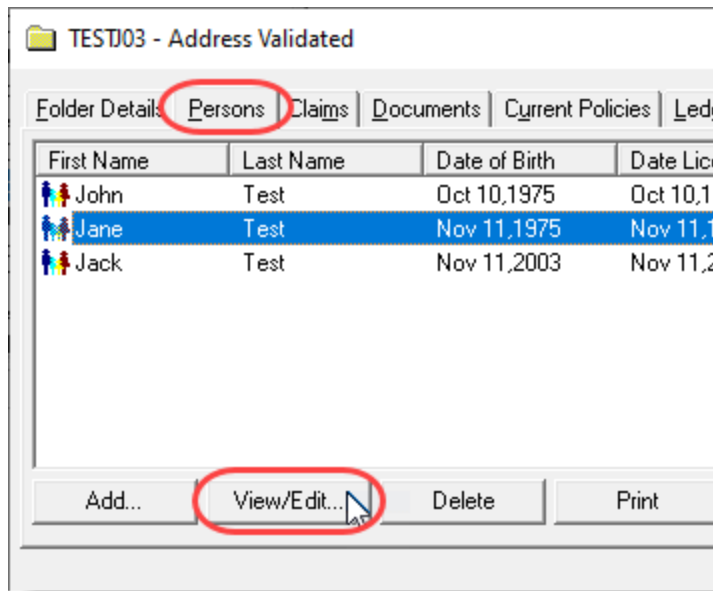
TESTJ03 - Address Validated

Folder Details | Persons | Claims | Documents | Current Policies | Led

| First Name | Last Name | Date of Birth | Date Lic |
|---|---|---|---|
| John | Test | Oct 10,1975 | Oct 10,1 |
| Jane | Test | Nov 11,1975 | Nov 11, |
| Jack | Test | Nov 11,2003 | Nov 11,2 |

Add... | View/Edit... | Delete | Print